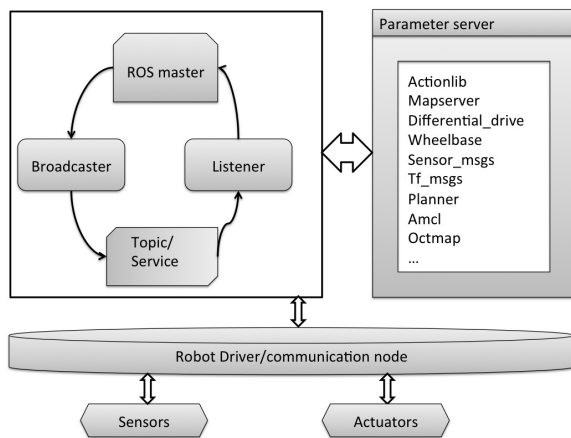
ROS master

Broadcaster

Listener

Topic/
Service

Parameter server

Actionlib
Mapserver
Differential_drive
Wheelbase
Sensor_msgs
Tf_msgs
Planner
Amcl
Octmap
...

Robot Driver/communication node

Sensors

Actuators